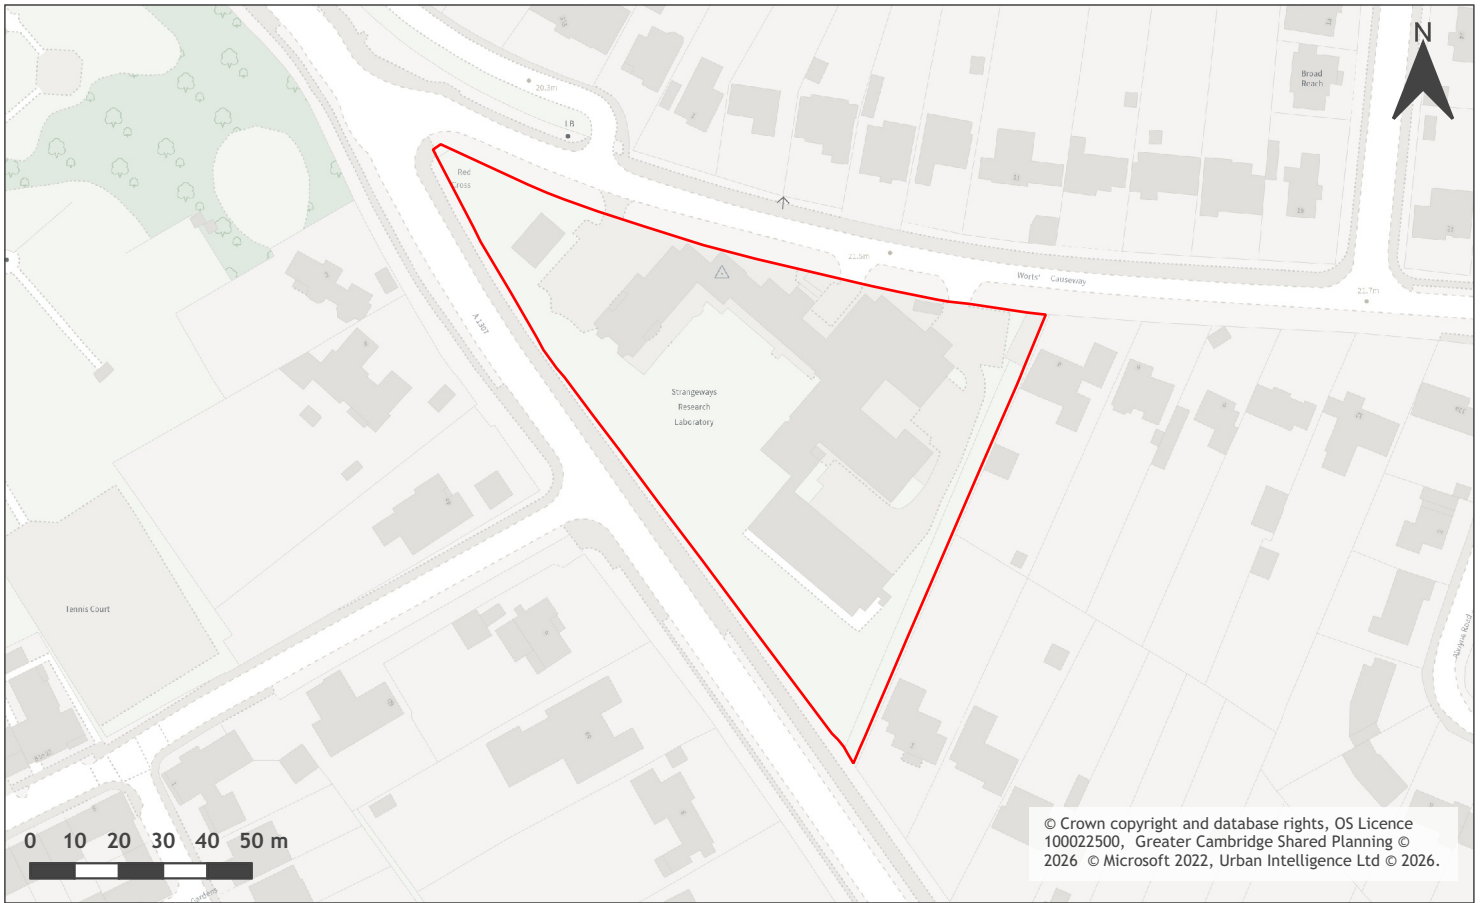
N

20.3m

LB

Broad Reach

Red Cross

21.5m

Worts' Causeway

21.7m

A 1307

Strangeways Research Laboratory

Tennis Court

0 10 20 30 40 50 m

© Crown copyright and database rights, OS Licence 100022500, Greater Cambridge Shared Planning © 2026 © Microsoft 2022, Urban Intelligence Ltd © 2026.